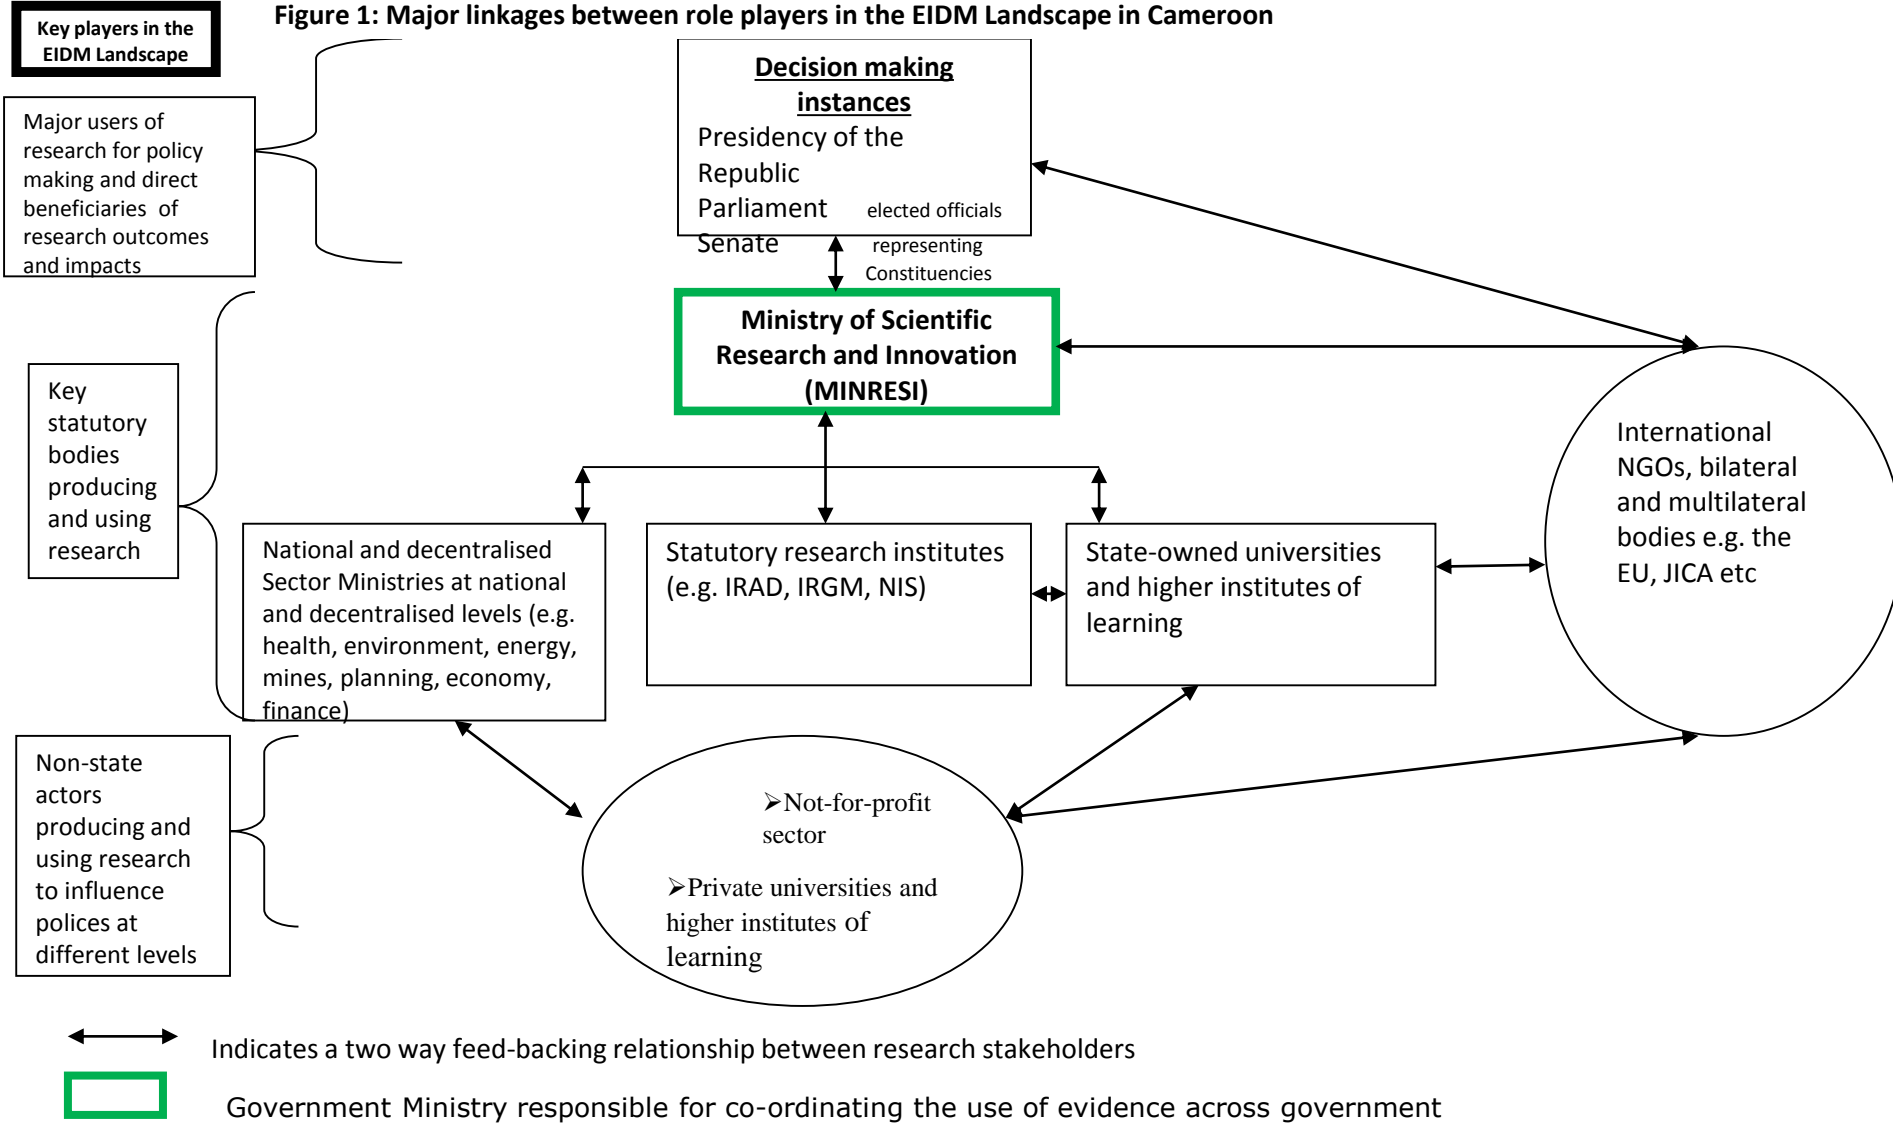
Key players in the EIDM Landscape

Figure 1: Major linkages between role players in the EIDM Landscape in Cameroon

Major users of research for policy making and direct beneficiaries of research outcomes and impacts

Decision making instances
Presidency of the Republic
Parliament
Senate

elected officials representing Constituencies

Ministry of Scientific Research and Innovation (MINRESI)

Key statutory bodies producing and using research

International NGOs, bilateral and multilateral bodies e.g. the EU, JICA etc

National and decentralised Sector Ministries at national and decentralised levels (e.g. health, environment, energy, mines, planning, economy, finance)

Statutory research institutes (e.g. IRAD, IRGM, NIS)

State-owned universities and higher institutes of learning

Non-state actors producing and using research to influence polices at different levels

➢Not-for-profit sector

➢Private universities and higher institutes of learning

Indicates a two way feed-backing relationship between research stakeholders

Government Ministry responsible for co-ordinating the use of evidence across government